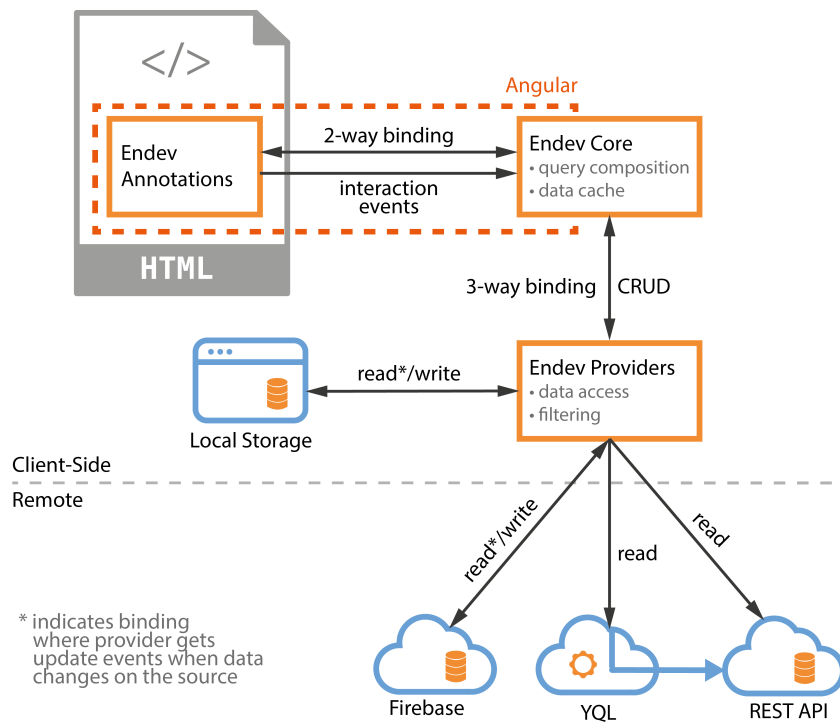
</>

HTML

Angular

Endev Annotations

2-way binding

interaction events

Endev Core
• query composition
• data cache

3-way binding

CRUD

Local Storage

read*/write

Endev Providers
• data access
• filtering

Client-Side

Remote

read*/write

read

read

* indicates binding where provider gets update events when data changes on the source

Firebase

YQL

REST API